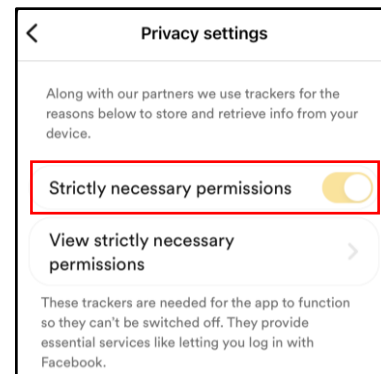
Privacy settings

Along with our partners we use trackers for the reasons below to store and retrieve info from your device.

Strictly necessary permissions

View strictly necessary permissions

These trackers are needed for the app to function so they can't be switched off. They provide essential services like letting you log in with Facebook.